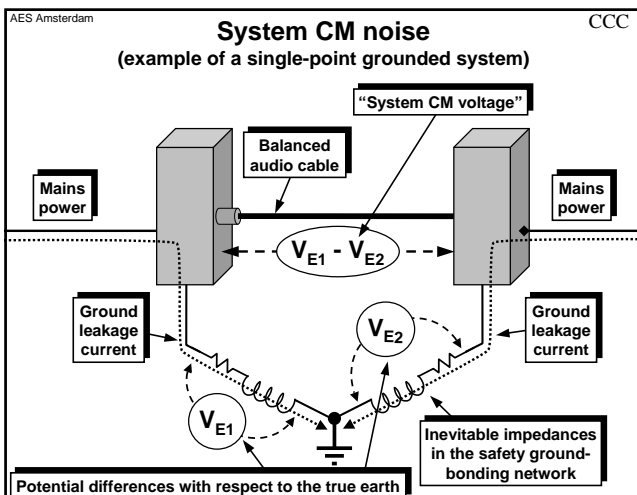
AES Amsterdam

CCC

System CM noise

(example of a single-point grounded system)

"System CM voltage"

Balanced audio cable

Mains power

Mains power

$V_{E1}$ - $V_{E2}$

Ground leakage current

Ground leakage current

$V_{E2}$

$V_{E1}$

Inevitable impedances in the safety ground-bonding network

Potential differences with respect to the true earth